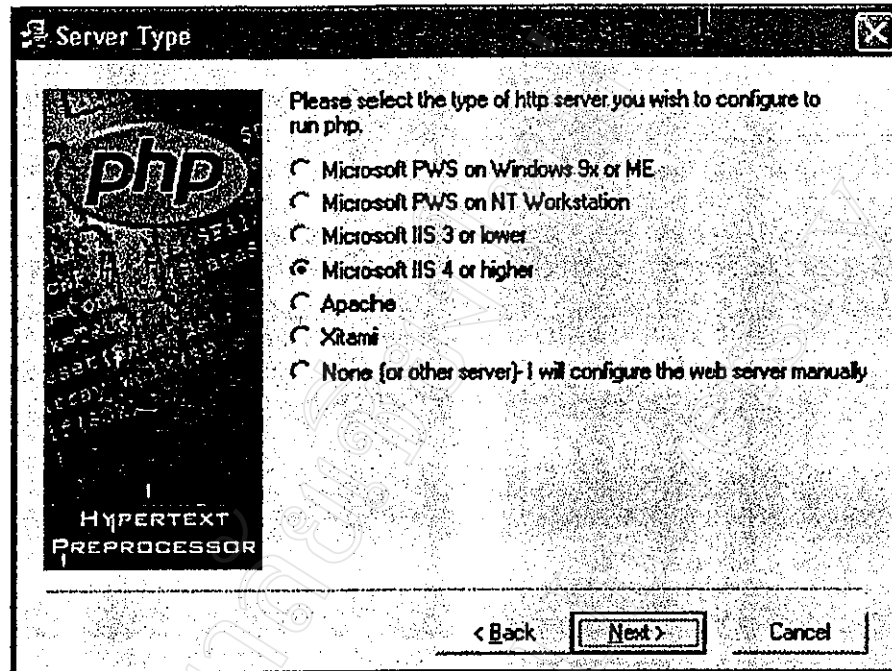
Server Type

php

HYPERTEXT PREPROCESSOR

Please select the type of http server you wish to configure to run php.

Microsoft PWS on Windows 9x or ME

Microsoft PWS on NT Workstation

Microsoft IIS 3 or lower

Microsoft IIS 4 or higher

Apache

Xitami

None (or other server)- I will configure the web server manually

< Back

Next >

Cancel